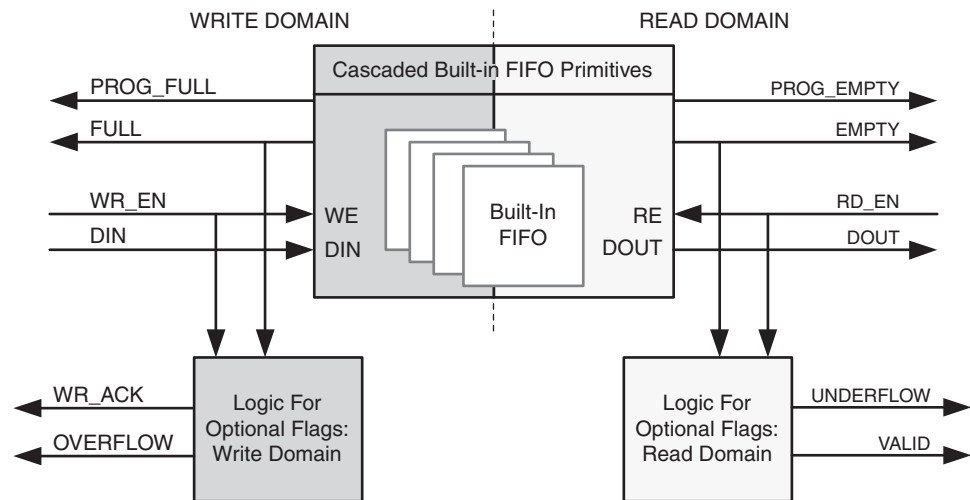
WRITE DOMAIN

READ DOMAIN

Cascaded Built-in FIFO Primitives

PROG_FULL

FULL

WR_EN

DIN

WE

DIN

Built-In FIFO

RE

DOUT

PROG_EMPTY

EMPTY

RD_EN

DOUT

WR_ACK

OVERFLOW

Logic For Optional Flags: Write Domain

Logic For Optional Flags: Read Domain

UNDERFLOW

VALID